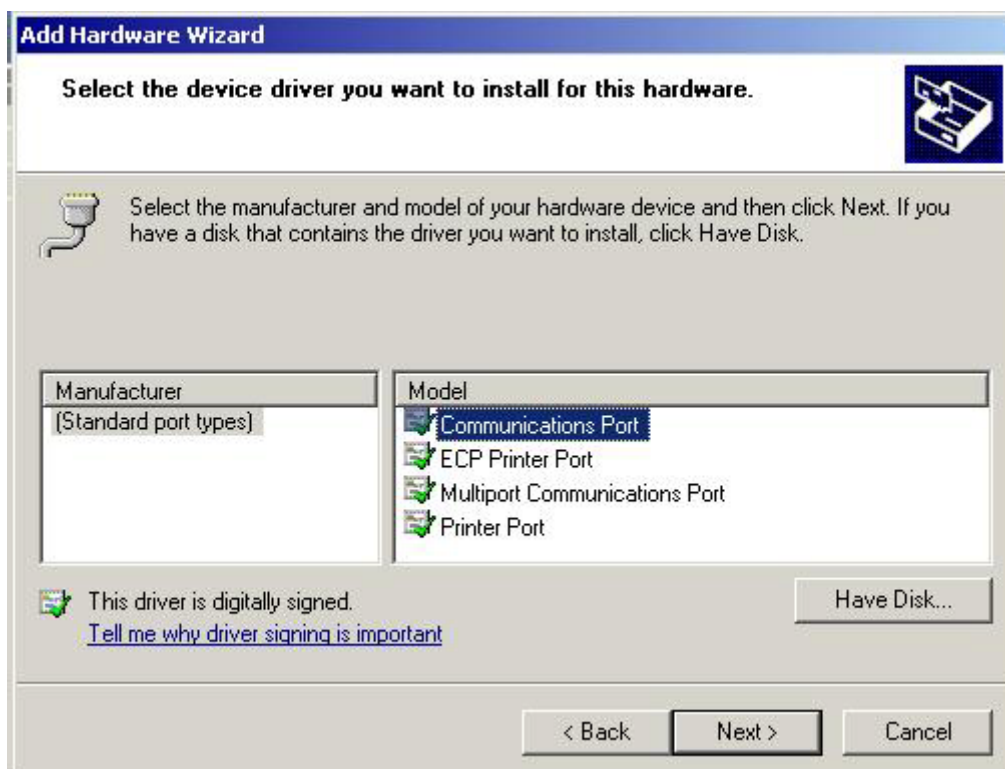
Add Hardware Wizard

Select the device driver you want to install for this hardware.

Select the manufacturer and model of your hardware device and then click Next. If you have a disk that contains the driver you want to install, click Have Disk.

| Manufacturer | Model |
|---|---|
| (Standard port types) | Communications Port |
| | ECP Printer Port |
| | Multiport Communications Port |
| | Printer Port |

This driver is digitally signed.
Tell me why driver signing is important

Have Disk...

< Back
Next >
Cancel